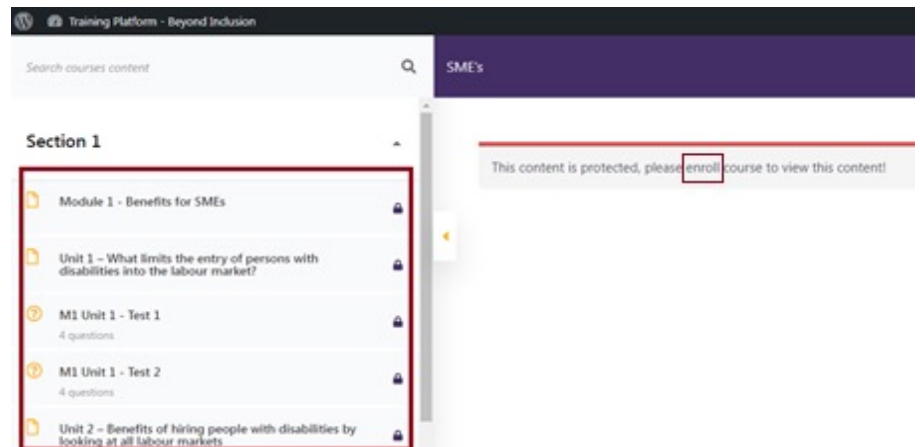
Training Platform - Beyond Inclusion

Search courses content

SME's

Section 1

Module 1 - Benefits for SMEs

Unit 1 – What limits the entry of persons with disabilities into the labour market?

M1 Unit 1 - Test 1

4 questions

M1 Unit 1 - Test 2

4 questions

Unit 2 – Benefits of hiring people with disabilities by looking at all labour markets

This content is protected, please enroll course to view this content!